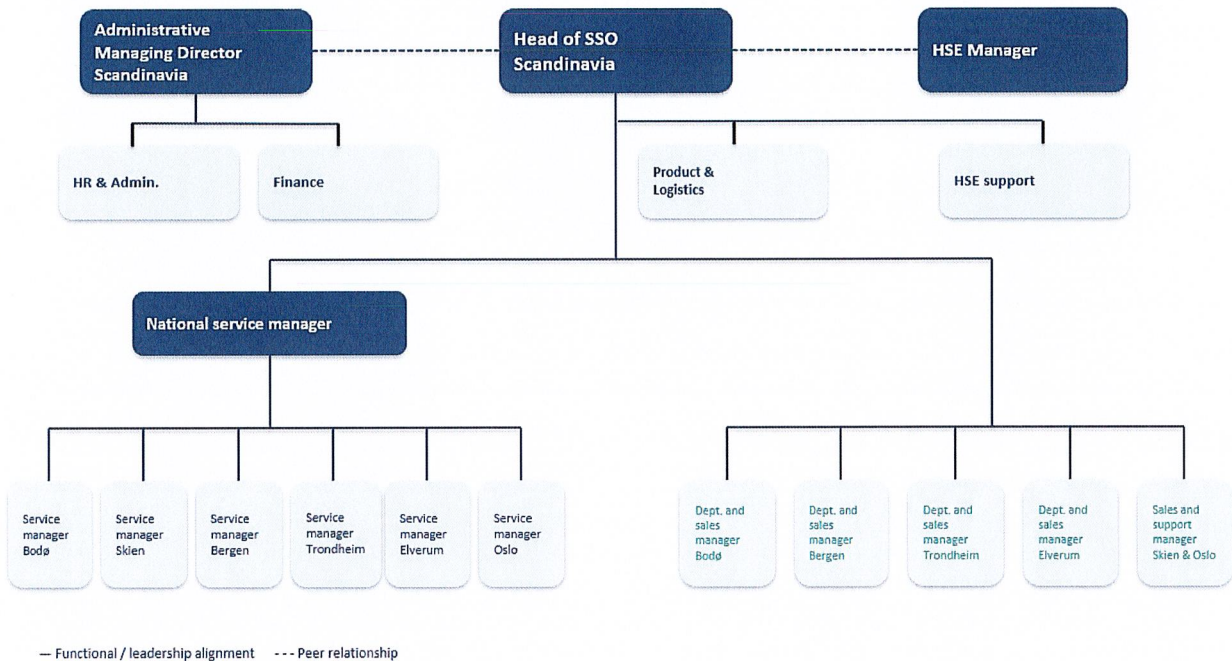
Administrative Managing Director Scandinavia

Head of SSO Scandinavia

HSE Manager

HR & Admin.

Finance

Product & Logistics

HSE support

National service manager

Service manager Bodø

Service manager Skien

Service manager Bergen

Service manager Trondheim

Service manager Elverum

Service manager Oslo

Dept. and sales manager Bodø

Dept. and sales manager Bergen

Dept. and sales manager Trondheim

Dept. and sales manager Elverum

Sales and support manager Skien & Oslo

— Functional / leadership alignment - - - Peer relationship